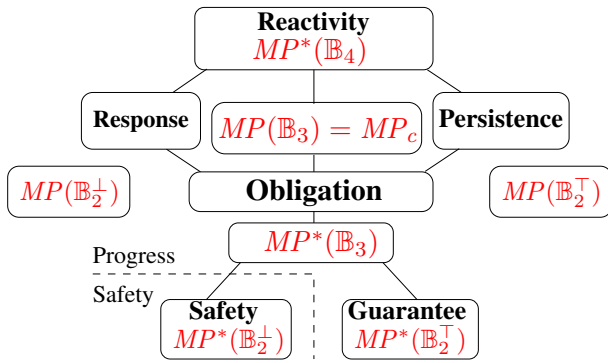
Reactivity
$MP^*(\mathbb{B}_4)$

Response

$MP(\mathbb{B}_3) = MP_c$

Persistence

$MP(\mathbb{B}_2^\perp)$

Obligation

$MP(\mathbb{B}_2^\top)$

$MP^*(\mathbb{B}_3)$

Progress

Safety

Safety
$MP^*(\mathbb{B}_2^\perp)$

Guarantee
$MP^*(\mathbb{B}_2^\top)$